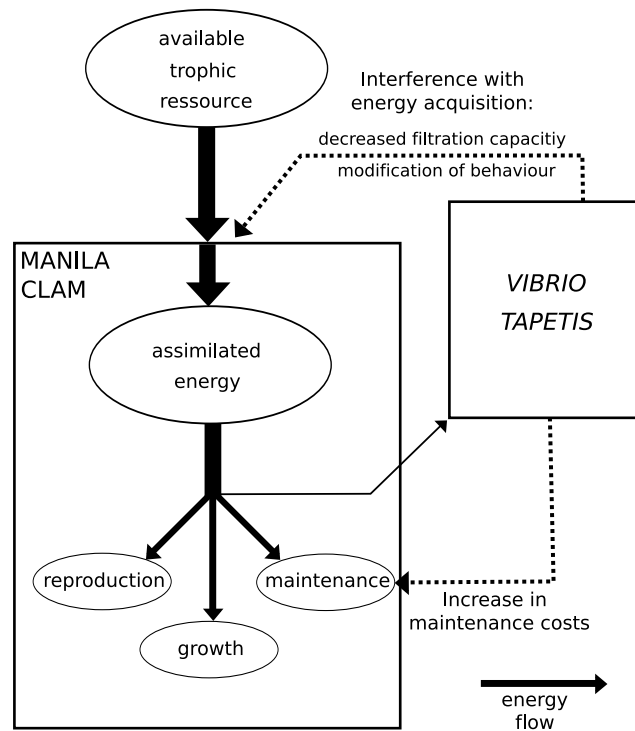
available trophic ressource

Interference with energy acquisition:

decreased filtration capacitiy

modification of behaviour

MANILA CLAM

VIBRIO TAPETIS

assimilated energy

reproduction

maintenance

growth

Increase in maintenance costs

energy flow